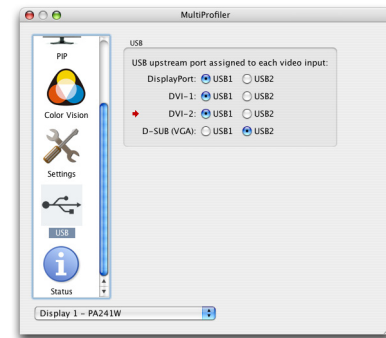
MultiProfiler

PIP

Color Vision

Settings

USB

Status

USB

USB upstream port assigned to each video input:

DisplayPort: USB1 USB2

DVI-1: USB1 USB2

DVI-2: USB1 USB2

D-SUB (VGA): USB1 USB2

Display 1 - PA241W